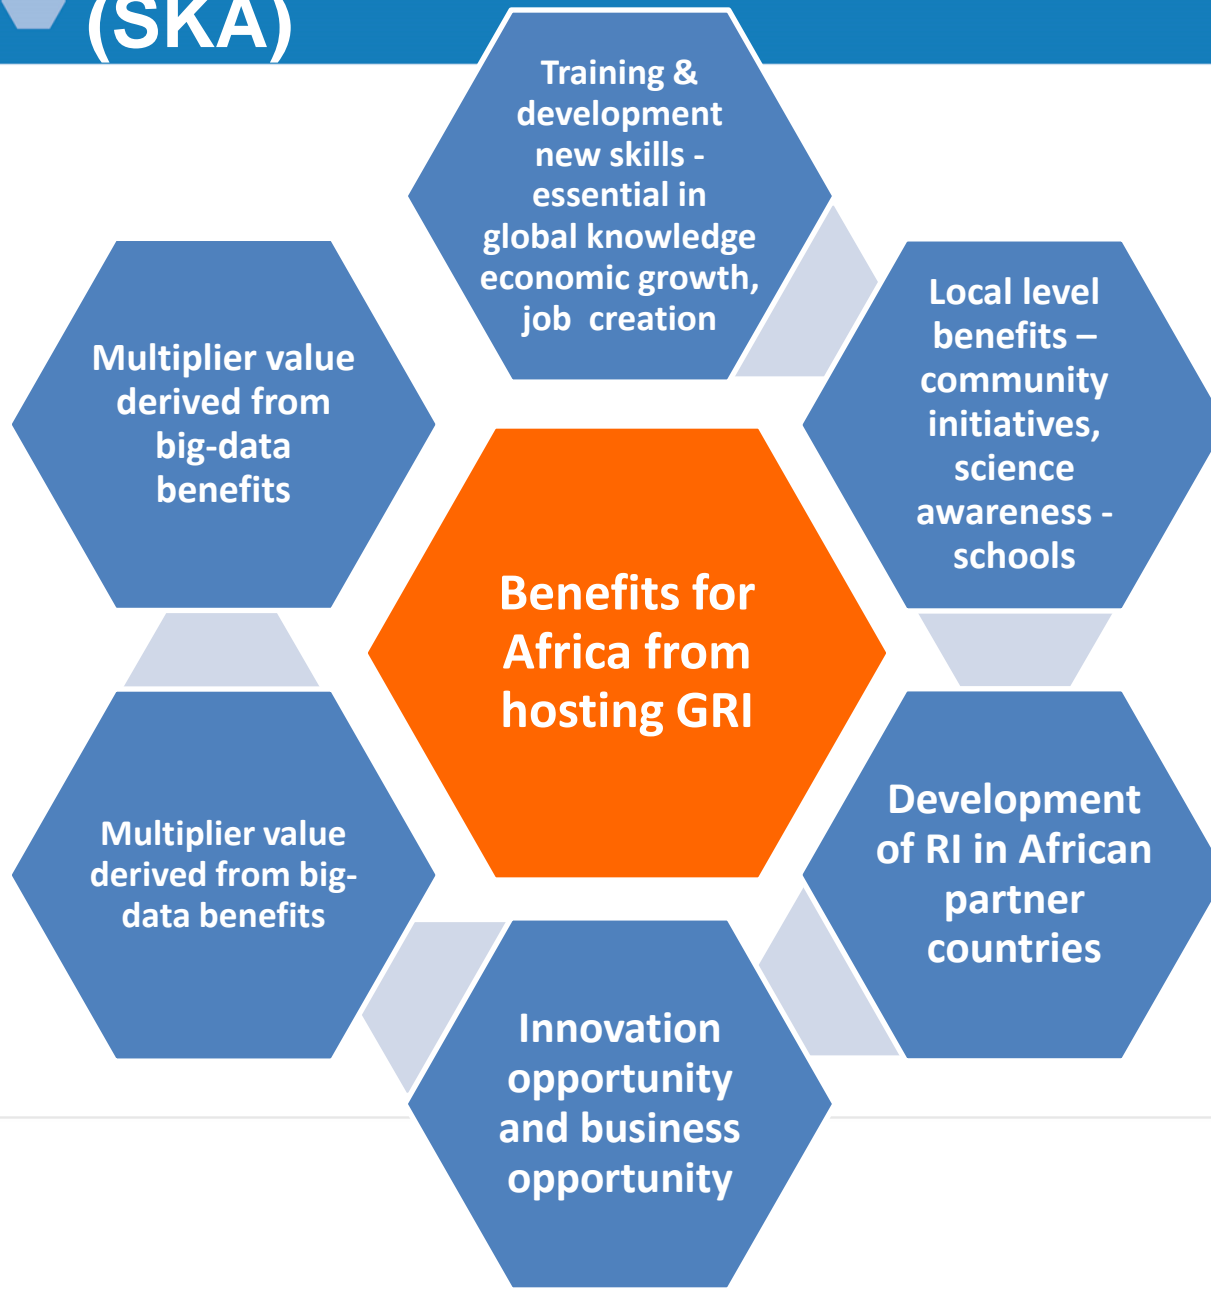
(SKA)

Benefits for Africa from hosting GRI

Training & development new skills - essential in global knowledge economic growth, job creation

Local level benefits – community initiatives, science awareness - schools

Development of RI in African partner countries

Innovation opportunity and business opportunity

Multiplier value derived from big-data benefits

Multiplier value derived from big-data benefits